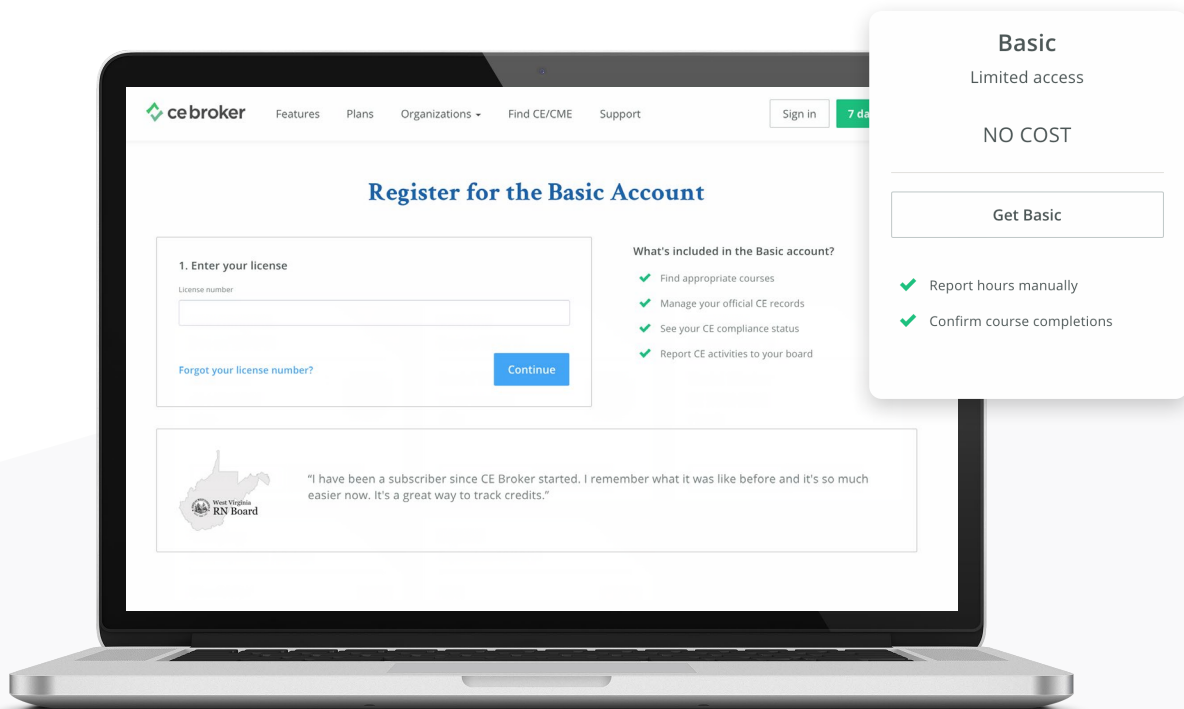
cebroker Features Plans Organizations Find CE/CME Support Sign in 7 da

Register for the Basic Account

1. Enter your license

License number

Forgot your license number?

Continue

What's included in the Basic account?

Find appropriate courses

Manage your official CE records

See your CE compliance status

Report CE activities to your board

West Virginia RN Board

"I have been a subscriber since CE Broker started. I remember what it was like before and it's so much easier now. It's a great way to track credits."

Basic

Limited access

NO COST

Get Basic

Report hours manually

Confirm course completions